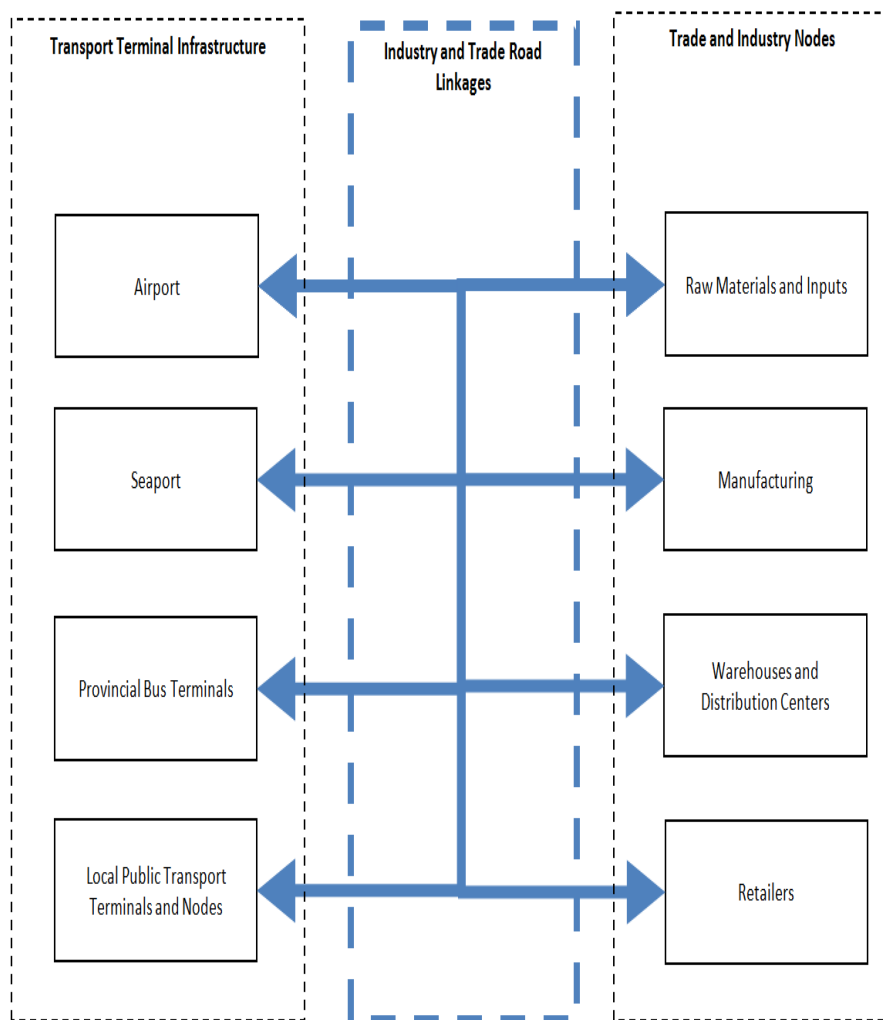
Transport Terminal Infrastructure

Industry and Trade Road Linkages

Trade and Industry Nodes

Airport

Raw Materials and Inputs

Seaport

Manufacturing

Provincial Bus Terminals

Warehouses and Distribution Centers

Local Public Transport Terminals and Nodes

Retailers